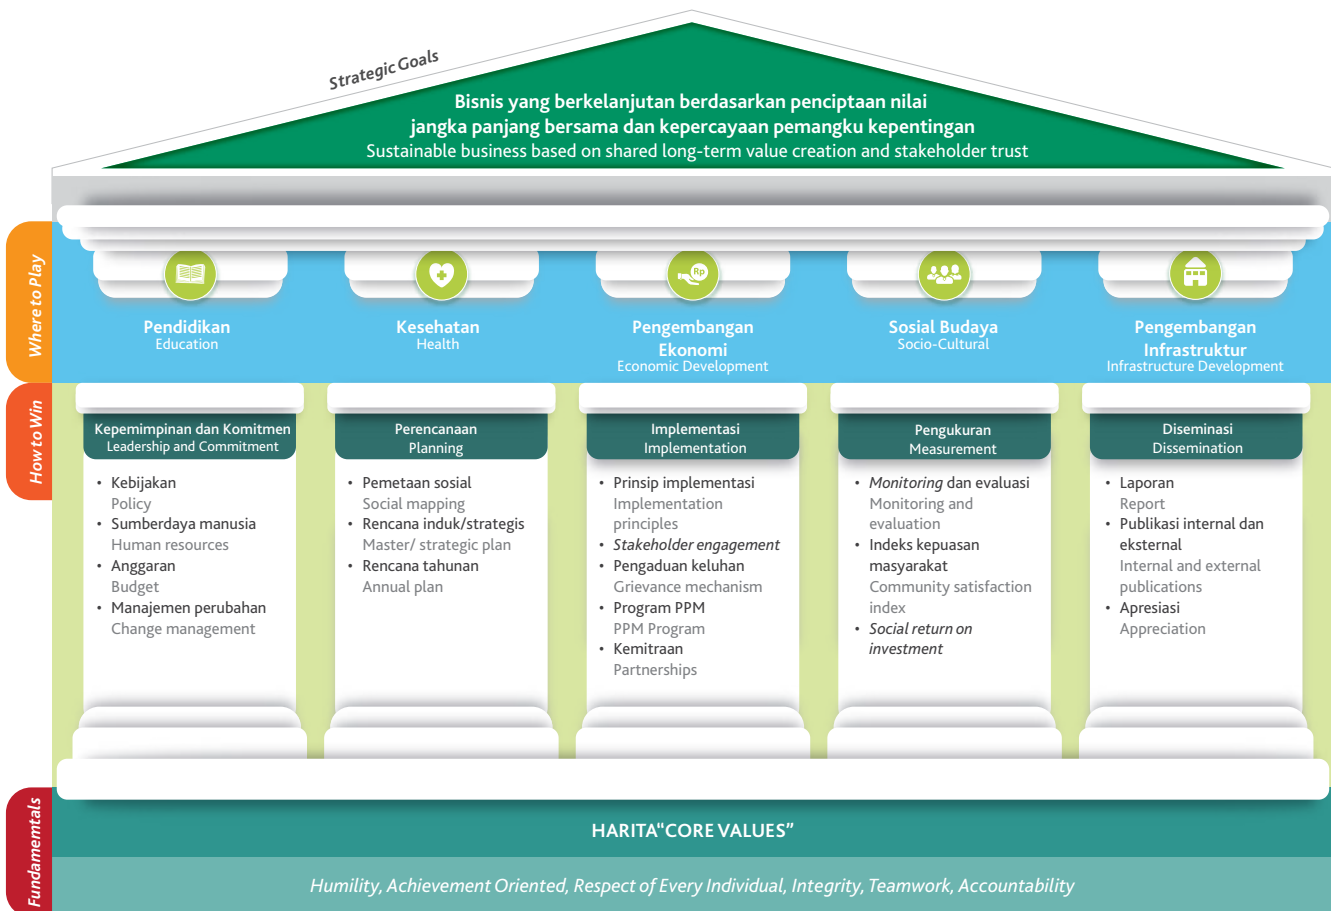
Strategic Goals

Bisnis yang berkelanjutan berdasarkan penciptaan nilai jangka panjang bersama dan kepercayaan pemangku kepentingan
Sustainable business based on shared long-term value creation and stakeholder trust

Where to Play

Pendidikan
Education

Kesehatan
Health

Pengembangan Ekonomi
Economic Development

Sosial Budaya
Socio-Cultural

Pengembangan Infrastruktur
Infrastructure Development

How to Win

Kepemimpinan dan Komitmen
Leadership and Commitment

• Kebijakan
Policy
• Sumberdaya manusia
Human resources
• Anggaran
Budget
• Manajemen perubahan
Change management

Perencanaan
Planning

• Pemetaan sosial
Social mapping
• Rencana induk/strategis
Master/ strategic plan
• Rencana tahunan
Annual plan

Implementasi
Implementation

• Prinsip implementasi
Implementation principles
• Stakeholder engagement
• Pengaduan keluhan
Grievance mechanism
• Program PPM
PPM Program
• Kemitraan
Partnerships

Pengukuran
Measurement

• Monitoring dan evaluasi
Monitoring and evaluation
• Indeks kepuasan masyarakat
Community satisfaction index
• Social return on investment

Diseminasi
Dissemination

• Laporan
Report
• Publikasi internal dan eksternal
Internal and external publications
• Apresiasi
Appreciation

Fundamemtals

HARITA"CORE VALUES"

Humility, Achievement Oriented, Respect of Every Individual, Integrity, Teamwork, Accountability